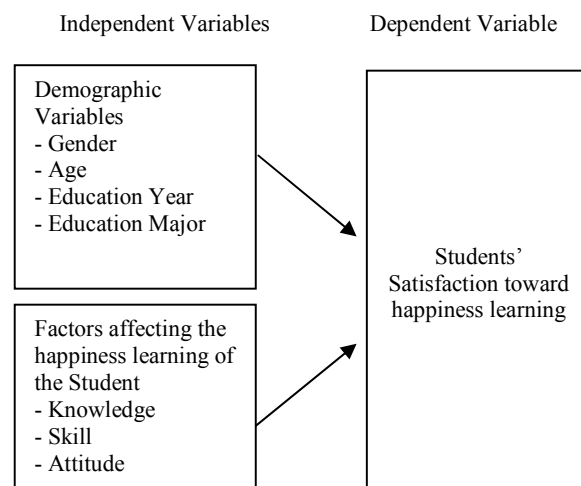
Independent Variables

Dependent Variable

Demographic Variables
- Gender
- Age
- Education Year
- Education Major

Factors affecting the happiness learning of the Student
- Knowledge
- Skill
- Attitude

Students' Satisfaction toward happiness learning